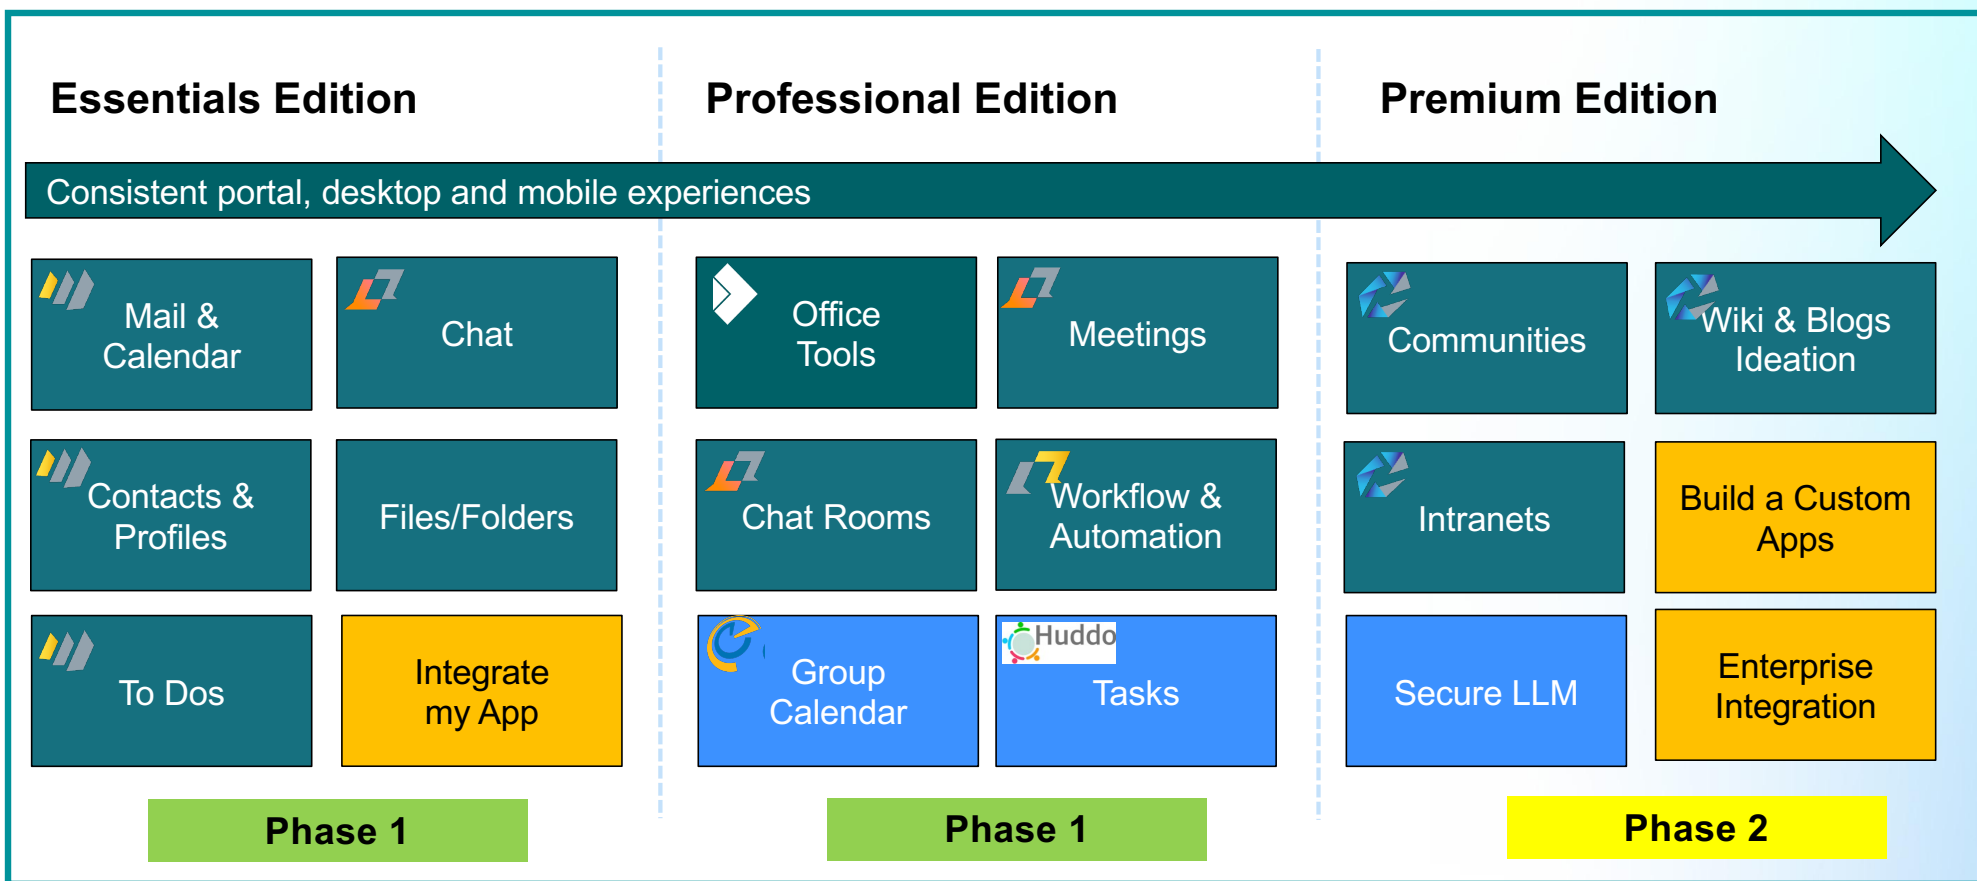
Essentials Edition

Professional Edition

Premium Edition

Consistent portal, desktop and mobile experiences

Mail & Calendar

Chat

Contacts & Profiles

Files/Folders

To Dos

Integrate my App

Office Tools

Meetings

Chat Rooms

Workflow & Automation

Group Calendar

Huddo

Tasks

Communities

Wiki & Blogs Ideation

Intranets

Build a Custom Apps

Secure LLM

Enterprise Integration

Phase 1

Phase 1

Phase 2